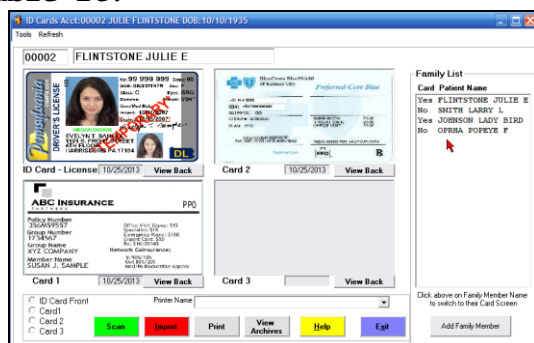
ID Cards Acct:00002 JULIE FLINTSTONE DOB:10/10/1935

Tools Refresh

00002 FLINTSTONE JULIE E

Pennsylvania DRIVER'S LICENSE
99 999 999
EVELYN T. SAMPLE
HARRISBURG PA 17104
DL

BlueCross BlueShield
Preferred-Care Blue

ID Card - License 10/25/2013 View Back

Card 2 10/25/2013 View Back

ABC INSURANCE
PPO
Policy Number 356495557
Group Number 1234567
Group Name XYZ COMPANY
Member Name SUSAN J. SAMPLE

Card 1 10/25/2013 View Back

Card 3 View Back

Family List
| Card | Patient Name |
|---|---|
| Yes | FLINTSTONE JULIE E |
| No | SMITH LARRY L |
| Yes | JOHNSON LADY BIRD |
| No | OPRHA POPEYE F |

ID Card Front
Card1
Card 2
Card 3

Printer Name

Scan Import Print View Archives Help Exit

Click above on Family Member Name to switch to their Card Screen

Add Family Member